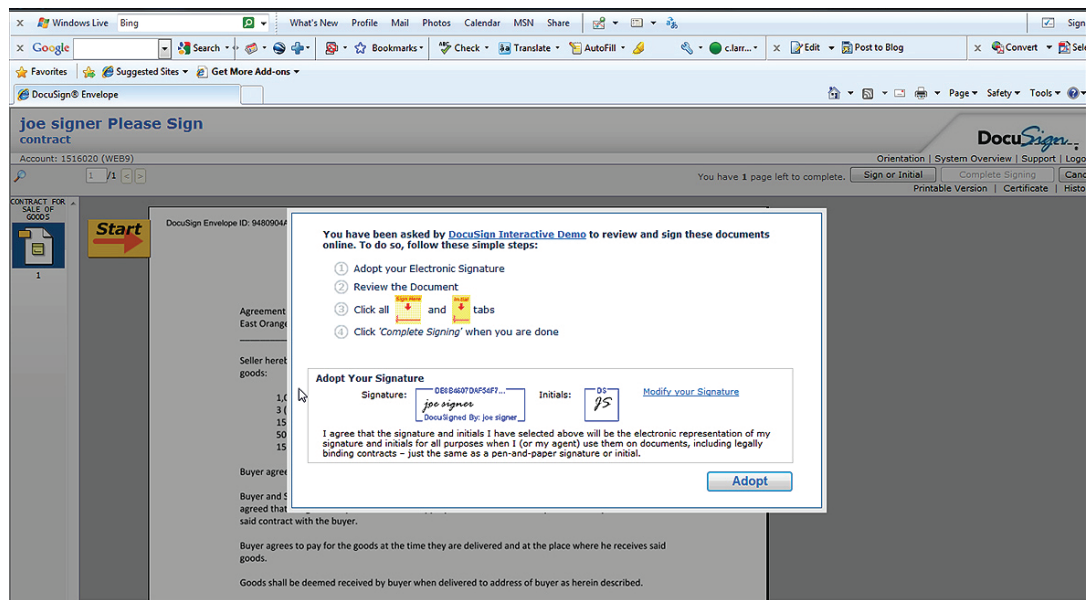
X Windows Live Bing What's New Profile Mail Photos Calendar MSN Share Sign

X Google Search Bookmarks Check Translate AutoFill c.larr... X Edit Post to Blog X Convert Sele

Favorites Suggested Sites Get More Add-ons

DocuSign® Envelope

Page Safety Tools

joe signer Please Sign
contract

DocuSign

Account: 1516020 (WEB9)

Orientation | System Overview | Support | Logo

1 /1

You have 1 page left to complete. Sign or Initial Complete Signing Canc

Printable Version | Certificate | Histo

CONTRACT FOR SALE OF GOODS

1

Start

DocuSign Envelope ID: 94809041

Agreement
East Orange

Seller hereb
goods:

1,0
3 (
15
15
50
15

Buyer agree

Buyer and S
agreed that
said contract with the buyer.

Buyer agrees to pay for the goods at the time they are delivered and at the place where he receives said goods.

Goods shall be deemed received by buyer when delivered to address of buyer as herein described.

You have been asked by DocuSign Interactive Demo to review and sign these documents online. To do so, follow these simple steps:

1 Adopt your Electronic Signature
2 Review the Document
3 Click all Sign Here and Initial tabs
4 Click 'Complete Signing' when you are done

Adopt Your Signature

Signature: DE8B4607DAF54F7... joe signer DocuSigned By: joe signer

Initials: DS JS

Modify your Signature

I agree that the signature and initials I have selected above will be the electronic representation of my signature and initials for all purposes when I (or my agent) use them on documents, including legally binding contracts – just the same as a pen-and-paper signature or initial.

Adopt